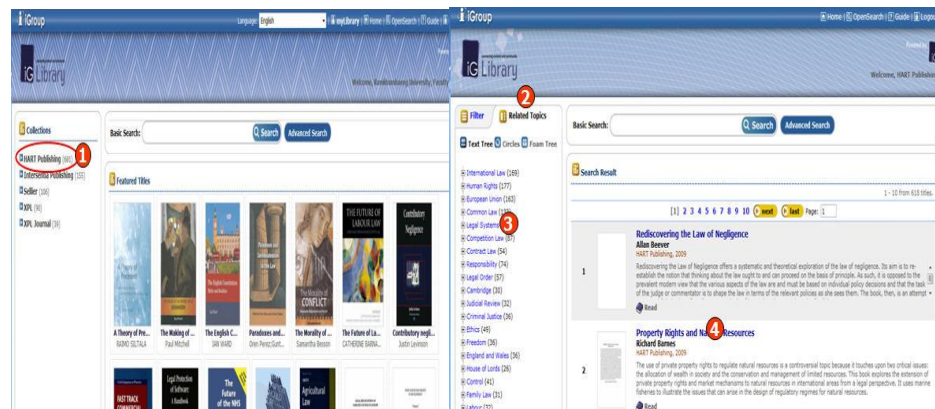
iGroup

Language: English | myLibrary | Home | OpenSearch | Guide | Logout

iG Library

Welcome, Ramkhamhaeng University, Faculty

Collections

HART Publishing (66)
Intersentia Publishing (55)
Seller (106)
XPL (9)
XPL Journal (3)

1

Basic Search: Search Advanced Search

Featured Titles

A Theory of Pre... RAIMO SILTALA
The Making of ... Paul Mitchell
The English C... IAN WARD
Paradoxes and... Oren Perez;Gunt...
The Morality of ... Samantha Besson
The Future of La... CATHERINE BARNA...
Contributory negli... Justin Levinson

FAST TRACK
Legal Protection of Software: A Handbook
The Future of the NHS
Agricultural Law

iGroup

Home | OpenSearch | Guide | Logout

iG Library

Welcome, HART Publishing

Filter Related Topics

2

Text Tree Circles Foam Tree

International Law (169)
Human Rights (177)
European Union (163)
Common Law (
Legal Systems
Competition Law (87)
Contract Law (54)
Responsibility (74)
Legal Order (57)
Cambridge (30)
Judicial Review (32)
Criminal Justice (36)
Ethics (49)
Freedom (36)
England and Wales (36)
House of Lords (26)
Control (41)
Family Law (31)
Labour (32)

3

Basic Search: Search Advanced Search

Search Result

1 - 10 from 618 titles

[1] 2 3 4 5 6 7 8 9 10 next last Page: 1

1

Rediscovering the Law of Negligence
Allan Beever
HART Publishing, 2009
Rediscovering the Law of Negligence offers a systematic and theoretical exploration of the law of negligence. Its aim is to re-establish the notion that thinking about the law ought to and can proceed on the basis of principle. As such, it is opposed to the prevalent modern view that the various aspects of the law are and must be based on individual policy decisions and that the task of the judge or commentator is to shape the law in terms of the relevant policies as she sees them. The book, then, is an attempt

Read

2

Property Rights and Na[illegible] Resources
4
Richard Barnes
HART Publishing, 2009
The use of private property rights to regulate natural resources is a controversial topic because it touches upon two critical issues: the allocation of wealth in society and the conservation and management of limited resources. This book explores the extension of private property rights and market mechanisms to natural resources in international areas from a legal perspective. It uses marine fisheries to illustrate the issues that can arise in the design of regulatory regimes for natural resources.

Read